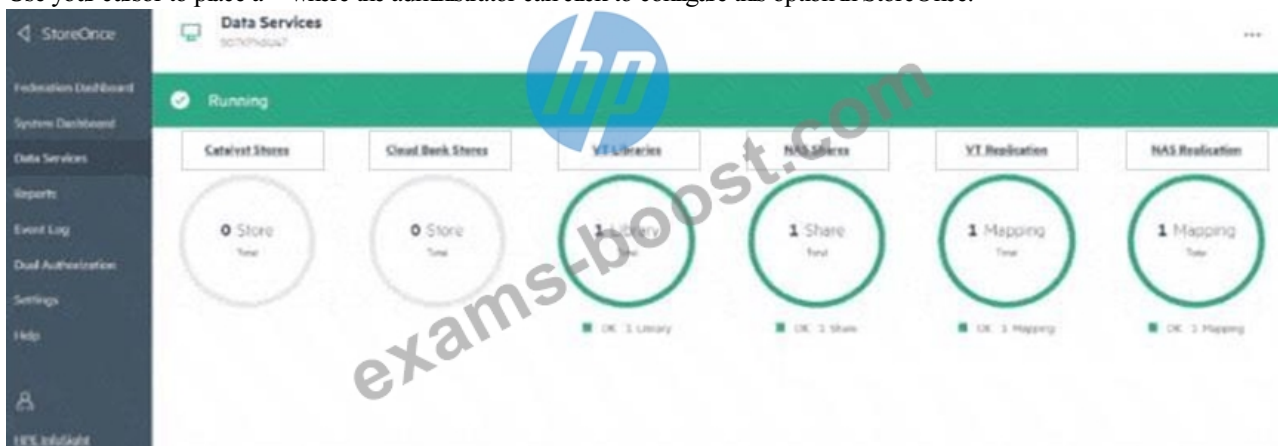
Use your cursor to place a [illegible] where the administrator can click to configure this option in StoreOnce.

StoreOnce

Federation Dashboard
System Dashboard
Data Services
Reports
Event Log
Dual Authorization
Settings
Help

HPE InfoSight

Data Services
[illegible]

...

Running

Catalyst Stores
0 Store
Total

Cloud Bank Stores
0 Store
Total

VT Libraries
1 Library
Total
OK 1 Library

NAS Shares
1 Share
Total
OK 1 Share

VT Replication
1 Mapping
Total
OK 1 Mapping

NAS Replication
1 Mapping
Total
OK 1 Mapping

exams-boost.com